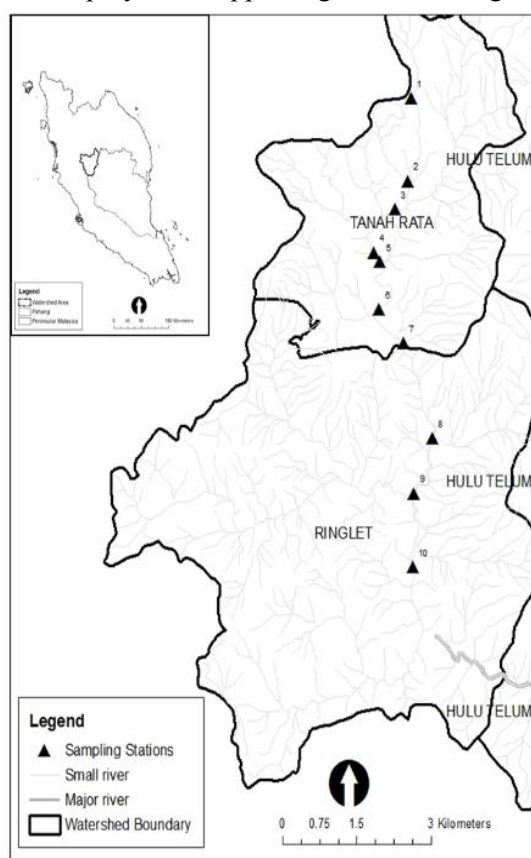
1
2
3
TANAH RATA
4
5
6
7
HULU TELUM
8
9
HULU TELUM
RINGLET
10
HULU TELUM

Legend
Watershed Area
Pahang
Peninsular Malaysia
0 45 90 180 Kilometers

Legend
Sampling Stations
Small river
Major river
Watershed Boundary

0 0.75 1.5 3 Kilometers